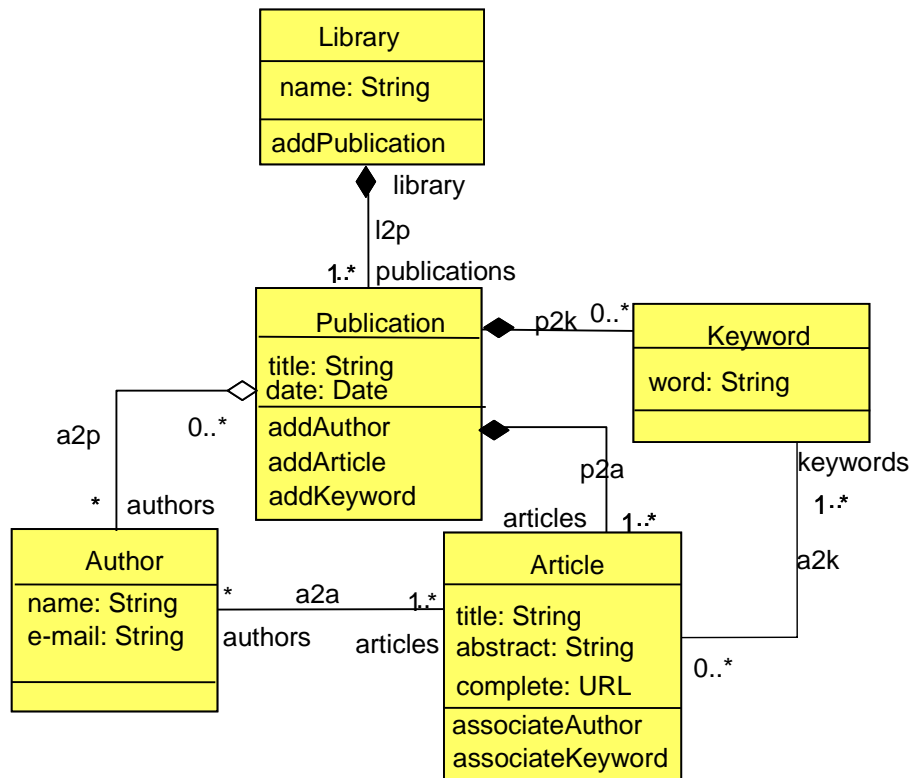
Library
name: String
addPublication

library
l2p
1..* publications

Publication
title: String
date: Date
addAuthor
addArticle
addKeyword

p2k 0..*

Keyword
word: String

a2p
0..*
* authors

p2a
articles 1..*

keywords
1..*
a2k

Author
name: String
e-mail: String

* a2a 1..*
authors
articles

Article
title: String
abstract: String
complete: URL
associateAuthor
associateKeyword

0..*